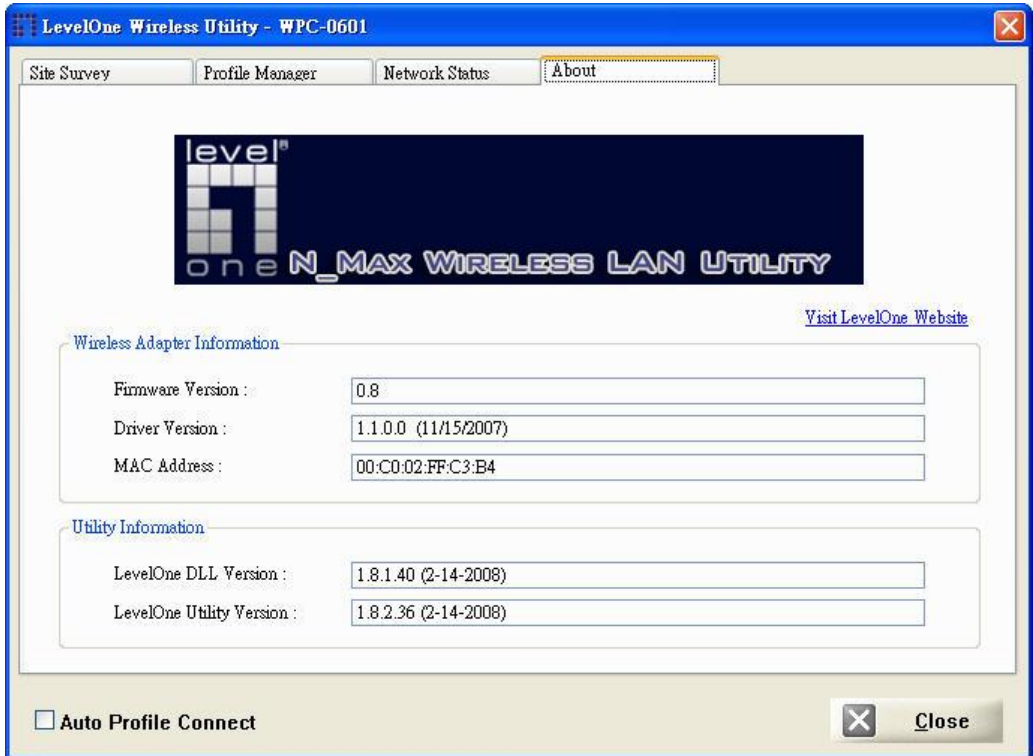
LevelOne Wireless Utility - WPC-0601

Site Survey
Profile Manager
Network Status
About

level one N_MAX WIRELESS LAN UTILITY

Visit LevelOne Website

Wireless Adapter Information

Firmware Version : 0.8

Driver Version : 1.1.0.0 (11/15/2007)

MAC Address : 00:C0:02:FF:C3:B4

Utility Information

LevelOne DLL Version : 1.8.1.40 (2-14-2008)

LevelOne Utility Version : 1.8.2.36 (2-14-2008)

Auto Profile Connect

Close